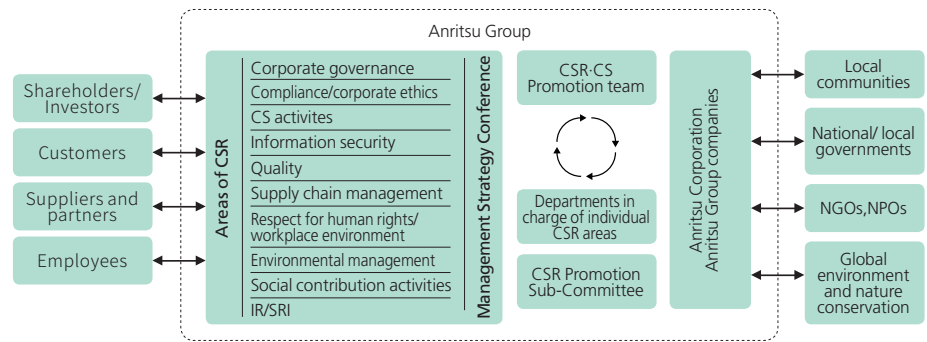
Anritsu Group

Shareholders/ Investors

Customers

Suppliers and partners

Employees

Areas of CSR

Corporate governance
Compliance/corporate ethics
CS activites
Information security
Quality
Supply chain management
Respect for human rights/ workplace environment
Environmental management
Social contribution activities
IR/SRI

Management Strategy Conference

CSR·CS Promotion team

Departments in charge of individual CSR areas

CSR Promotion Sub-Committee

Anritsu Corporation
Anritsu Group companies

Local communities

National/ local governments

NGOs,NPOs

Global environment and nature conservation